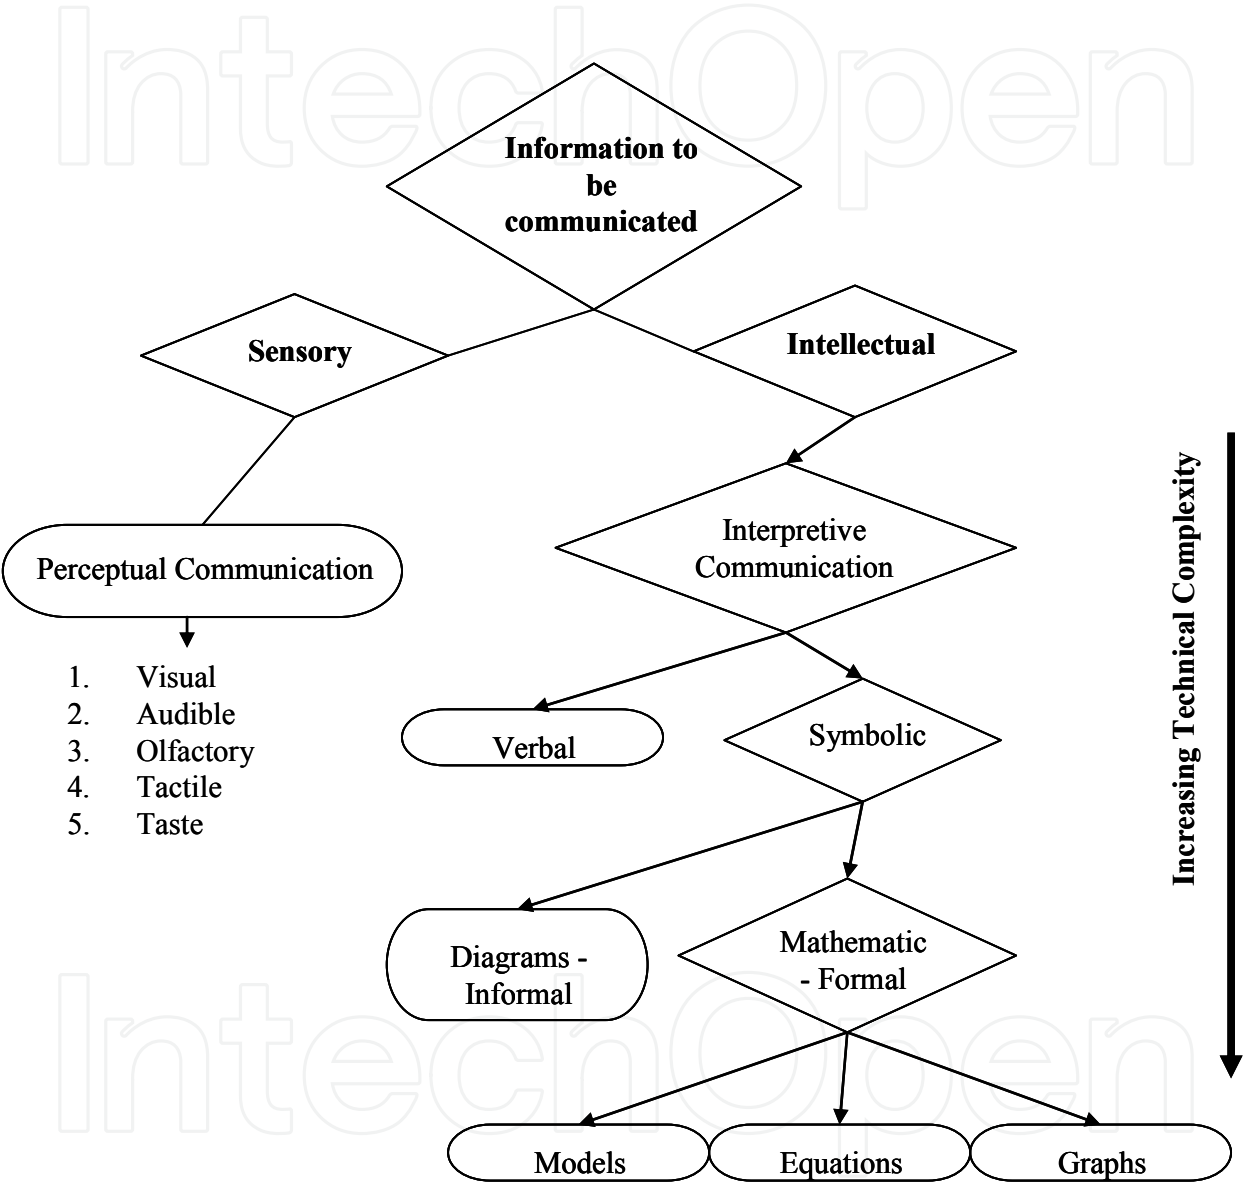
IntechOpen

Information to be communicated

Sensory

Intellectual

Perceptual Communication

1. Visual
2. Audible
3. Olfactory
4. Tactile
5. Taste

Interpretive Communication

Verbal

Symbolic

Diagrams - Informal

Mathematic - Formal

Models

Equations

Graphs

Increasing Technical Complexity

IntechOpen